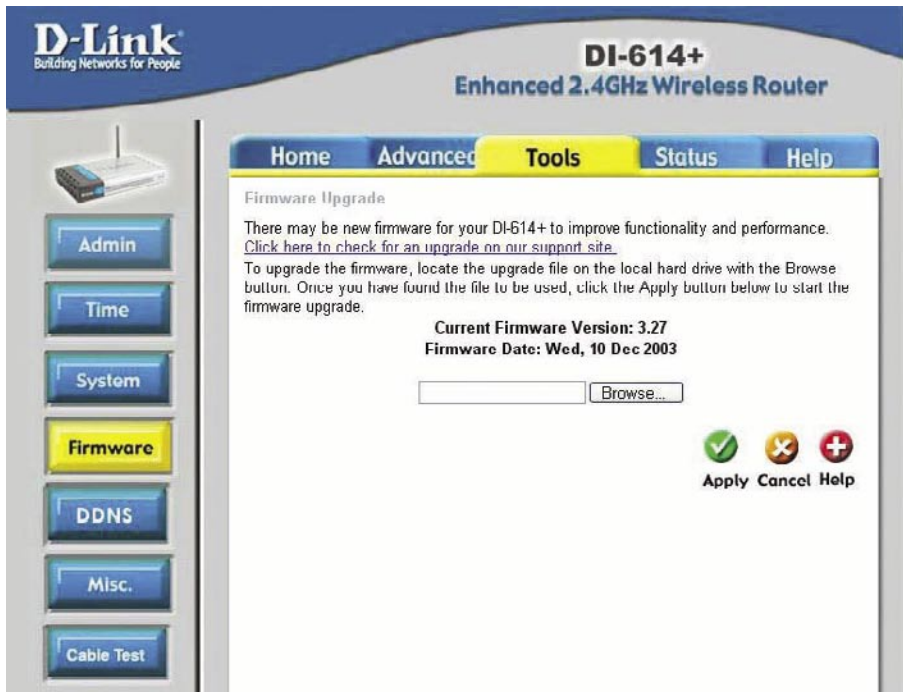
D-Link
Building Networks for People

DI-614+
Enhanced 2.4GHz Wireless Router

Home
Advanced
Tools
Status
Help

Admin
Time
System
Firmware
DDNS
Misc.
Cable Test

Firmware Upgrade

There may be new firmware for your DI-614+ to improve functionality and performance.
Click here to check for an upgrade on our support site.
To upgrade the firmware, locate the upgrade file on the local hard drive with the Browse button. Once you have found the file to be used, click the Apply button below to start the firmware upgrade.

Current Firmware Version: 3.27
Firmware Date: Wed, 10 Dec 2003

Browse...

Apply Cancel Help